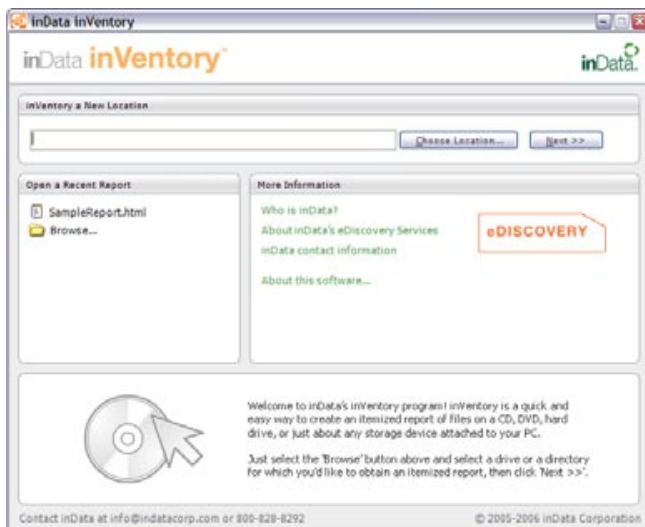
inData inVentory

inData inVentory™

inData

inVentory a New Location

Choose Location...

Next >>

Open a Recent Report

SampleReport.html

Browse...

More Information

Who is inData?

About inData's eDiscovery Services

inData contact information

About this software...

eDISCOVERY

Welcome to inData's inVentory program! inVentory is a quick and easy way to create an itemized report of files on a CD, DVD, hard drive, or just about any storage device attached to your PC.

Just select the 'Browse' button above and select a drive or a directory for which you'd like to obtain an itemized report, then click 'Next >>'.

Contact inData at info@indatacorp.com or 800-828-8292

© 2005-2006 inData Corporation